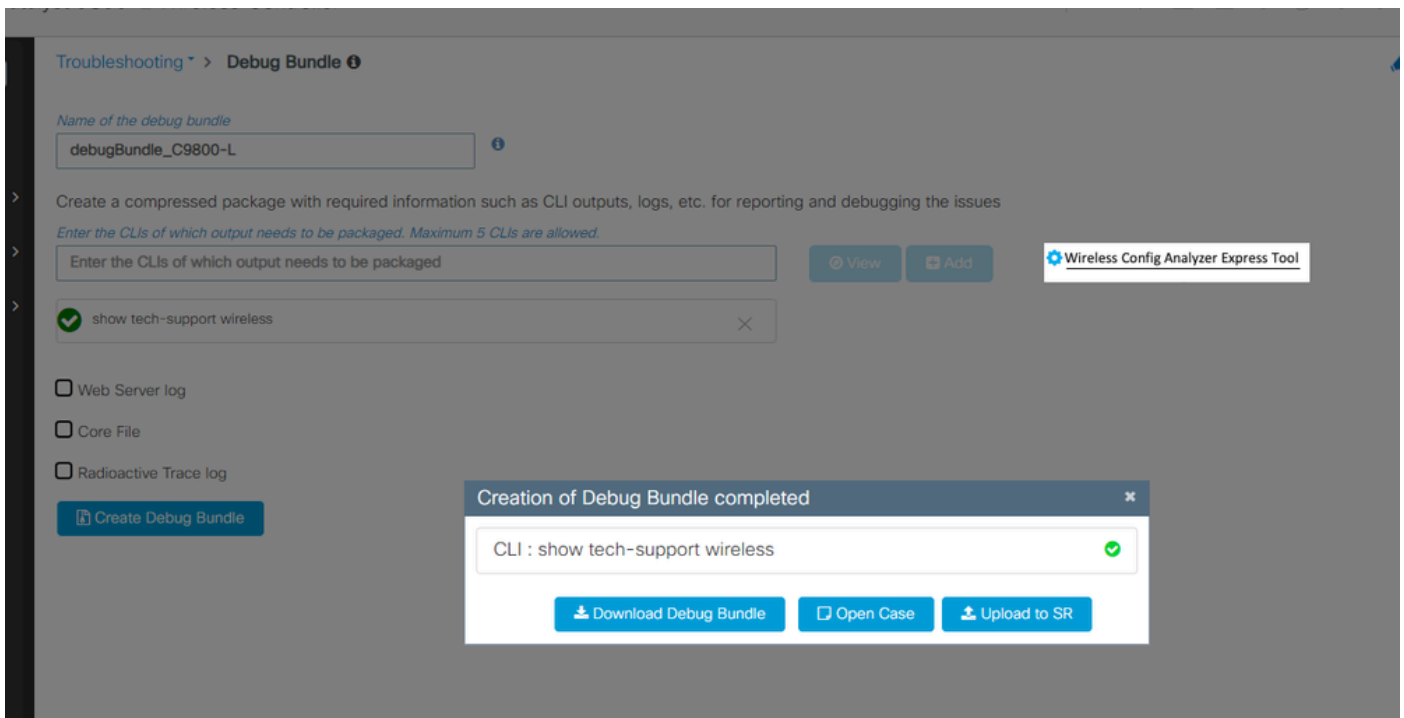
Troubleshooting > Debug Bundle

Name of the debug bundle

debugBundle_C9800-L

Create a compressed package with required information such as CLI outputs, logs, etc. for reporting and debugging the issues

Enter the CLIs of which output needs to be packaged. Maximum 5 CLIs are allowed.

Enter the CLIs of which output needs to be packaged

View

Add

Wireless Config Analyzer Express Tool

show tech-support wireless

Web Server log

Core File

Radioactive Trace log

Create Debug Bundle

Creation of Debug Bundle completed

CLI : show tech-support wireless

Download Debug Bundle

Open Case

Upload to SR